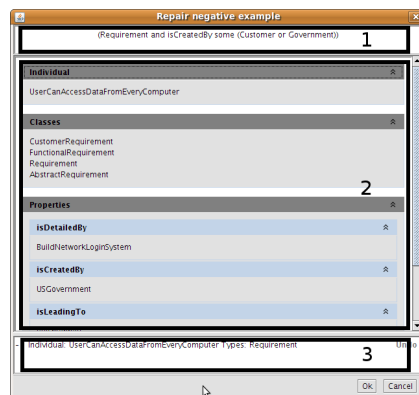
Repair negative example

(Requirement and isCreatedBy some (Customer or Government))

1

Individual

UserCanAccessDataFromEveryComputer

Classes

CustomerRequirement
FunctionalRequirement
Requirement
AbstractRequirement

2

Properties

isDetailedBy

BuildNetworkLoginSystem

isCreatedBy

USGovernment

isLeadingTo

- Individual: UserCanAccessDataFromEveryComputer Types: Requirement

3

Undo

Ok Cancel